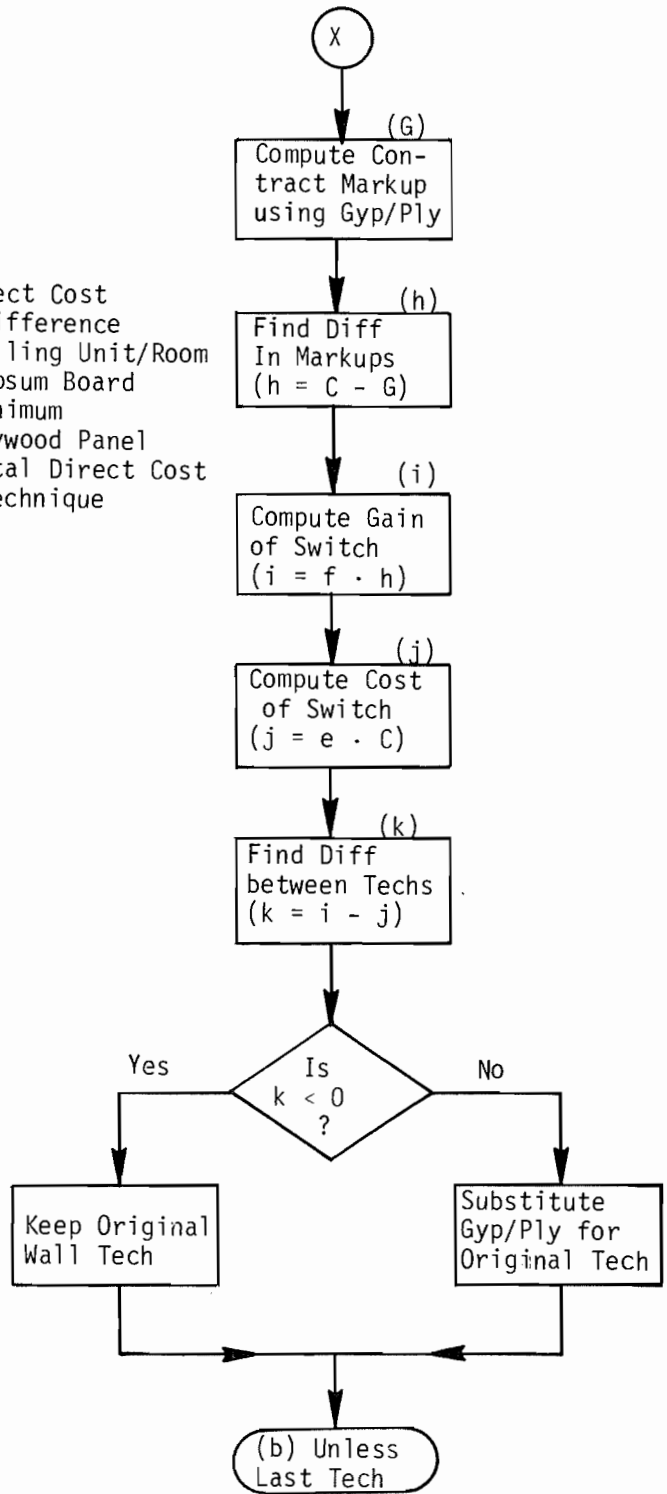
X

(G)
Compute Contract Markup using Gyp/Ply

ect Cost
fference
ling Unit/Room
osum Board
aimum
ywood Panel
tal Direct Cost
echnique

(h)
Find Diff In Markups
$(h = C - G)$

(i)
Compute Gain of Switch
$(i = f \cdot h)$

(j)
Compute Cost of Switch
$(j = e \cdot C)$

(k)
Find Diff between Techs
$(k = i - j)$

Is $k < 0$ ?

Yes

No

Keep Original Wall Tech

Substitute Gyp/Ply for Original Tech

(b) Unless Last Tech